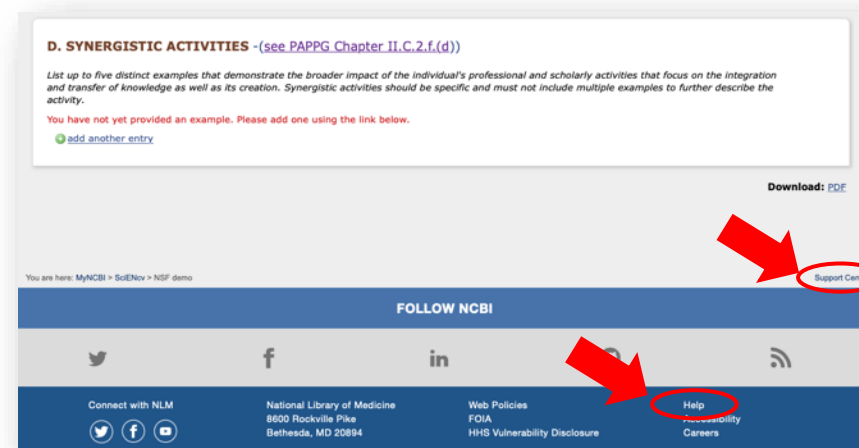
D. SYNERGISTIC ACTIVITIES -(see PAPPG Chapter II.C.2.f.(d))

List up to five distinct examples that demonstrate the broader impact of the individual's professional and scholarly activities that focus on the integration and transfer of knowledge as well as its creation. Synergistic activities should be specific and must not include multiple examples to further describe the activity.

You have not yet provided an example. Please add one using the link below.

add another entry

Download: PDF

You are here: MyNCBI > SciENcv > NSF demo

Support Cen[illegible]

FOLLOW NCBI

Connect with NLM

National Library of Medicine
8600 Rockville Pike
Bethesda, MD 20894

Web Policies
FOIA
HHS Vulnerability Disclosure

Help
Accessibility
Careers